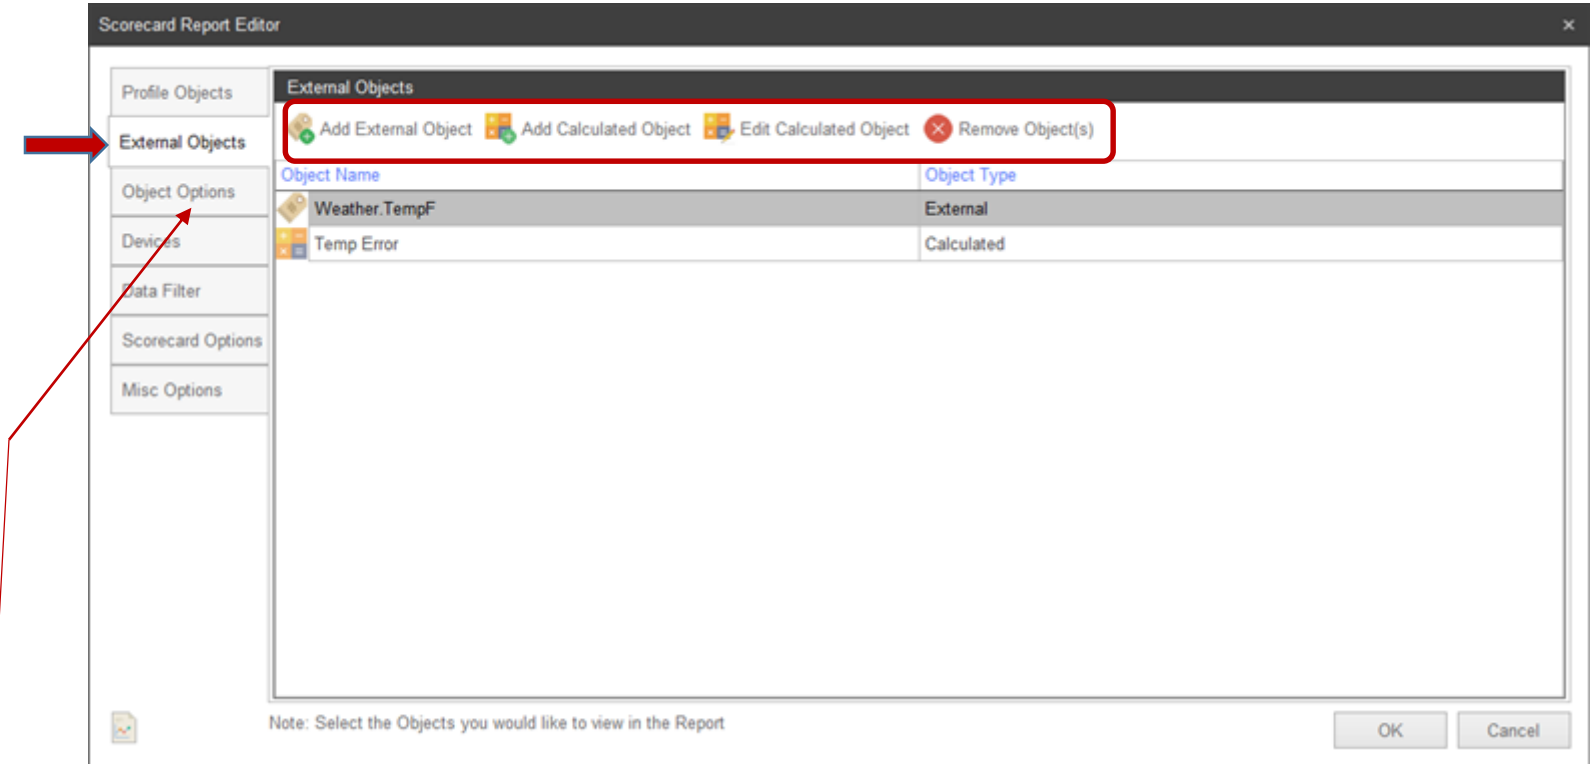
Scorecard Report Editor
×

Profile Objects
External Objects
Object Options
Devices
Data Filter
Scorecard Options
Misc Options

External Objects

Add External Object
Add Calculated Object
Edit Calculated Object
Remove Object(s)

| Object Name | Object Type |
|---|---|
| Weather.TempF | External |
| Temp Error | Calculated |

Note: Select the Objects you would like to view in the Report

OK
Cancel